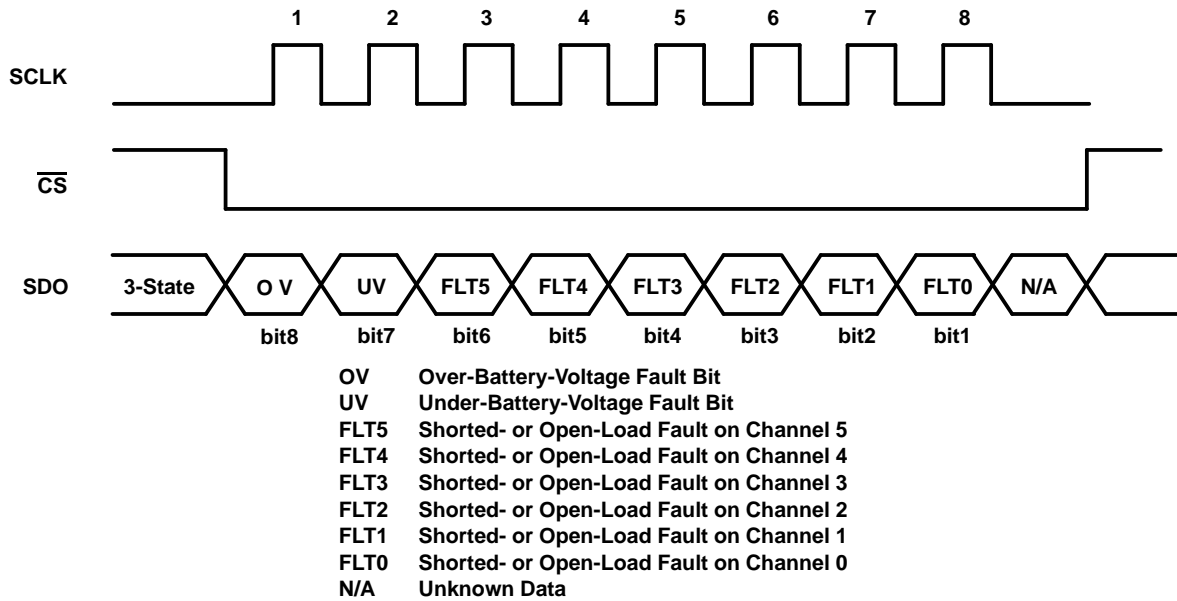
1 2 3 4 5 6 7 8

SCLK

$\overline{CS}$

SDO 3-State O V UV FLT5 FLT4 FLT3 FLT2 FLT1 FLT0 N/A

bit8 bit7 bit6 bit5 bit4 bit3 bit2 bit1

OV Over-Battery-Voltage Fault Bit
UV Under-Battery-Voltage Fault Bit
FLT5 Shorted- or Open-Load Fault on Channel 5
FLT4 Shorted- or Open-Load Fault on Channel 4
FLT3 Shorted- or Open-Load Fault on Channel 3
FLT2 Shorted- or Open-Load Fault on Channel 2
FLT1 Shorted- or Open-Load Fault on Channel 1
FLT0 Shorted- or Open-Load Fault on Channel 0
N/A Unknown Data